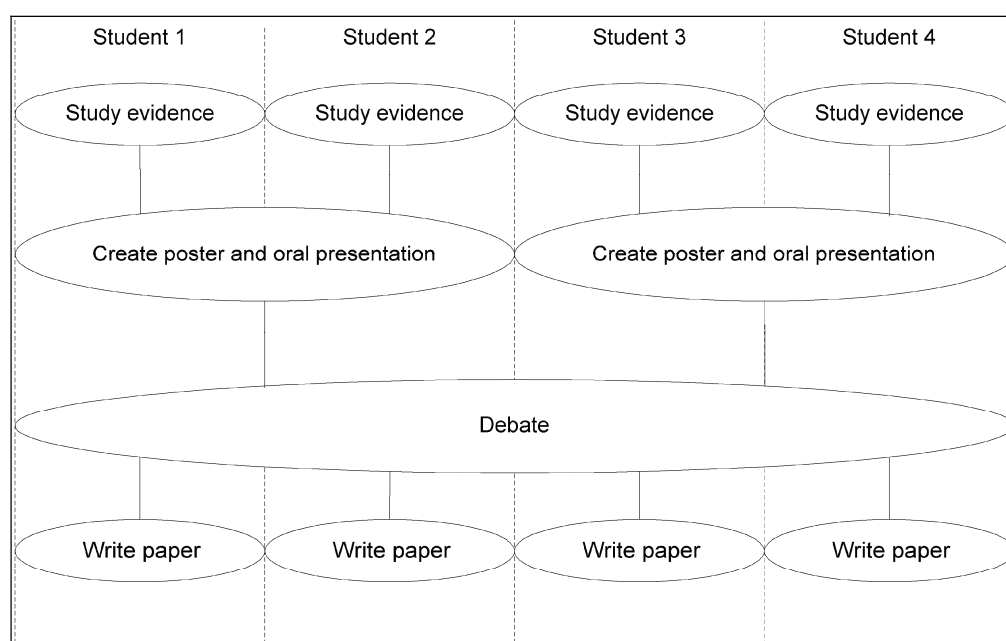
Student 1
Student 2
Student 3
Student 4

Study evidence
Study evidence
Study evidence
Study evidence

Create poster and oral presentation
Create poster and oral presentation

Debate

Write paper
Write paper
Write paper
Write paper